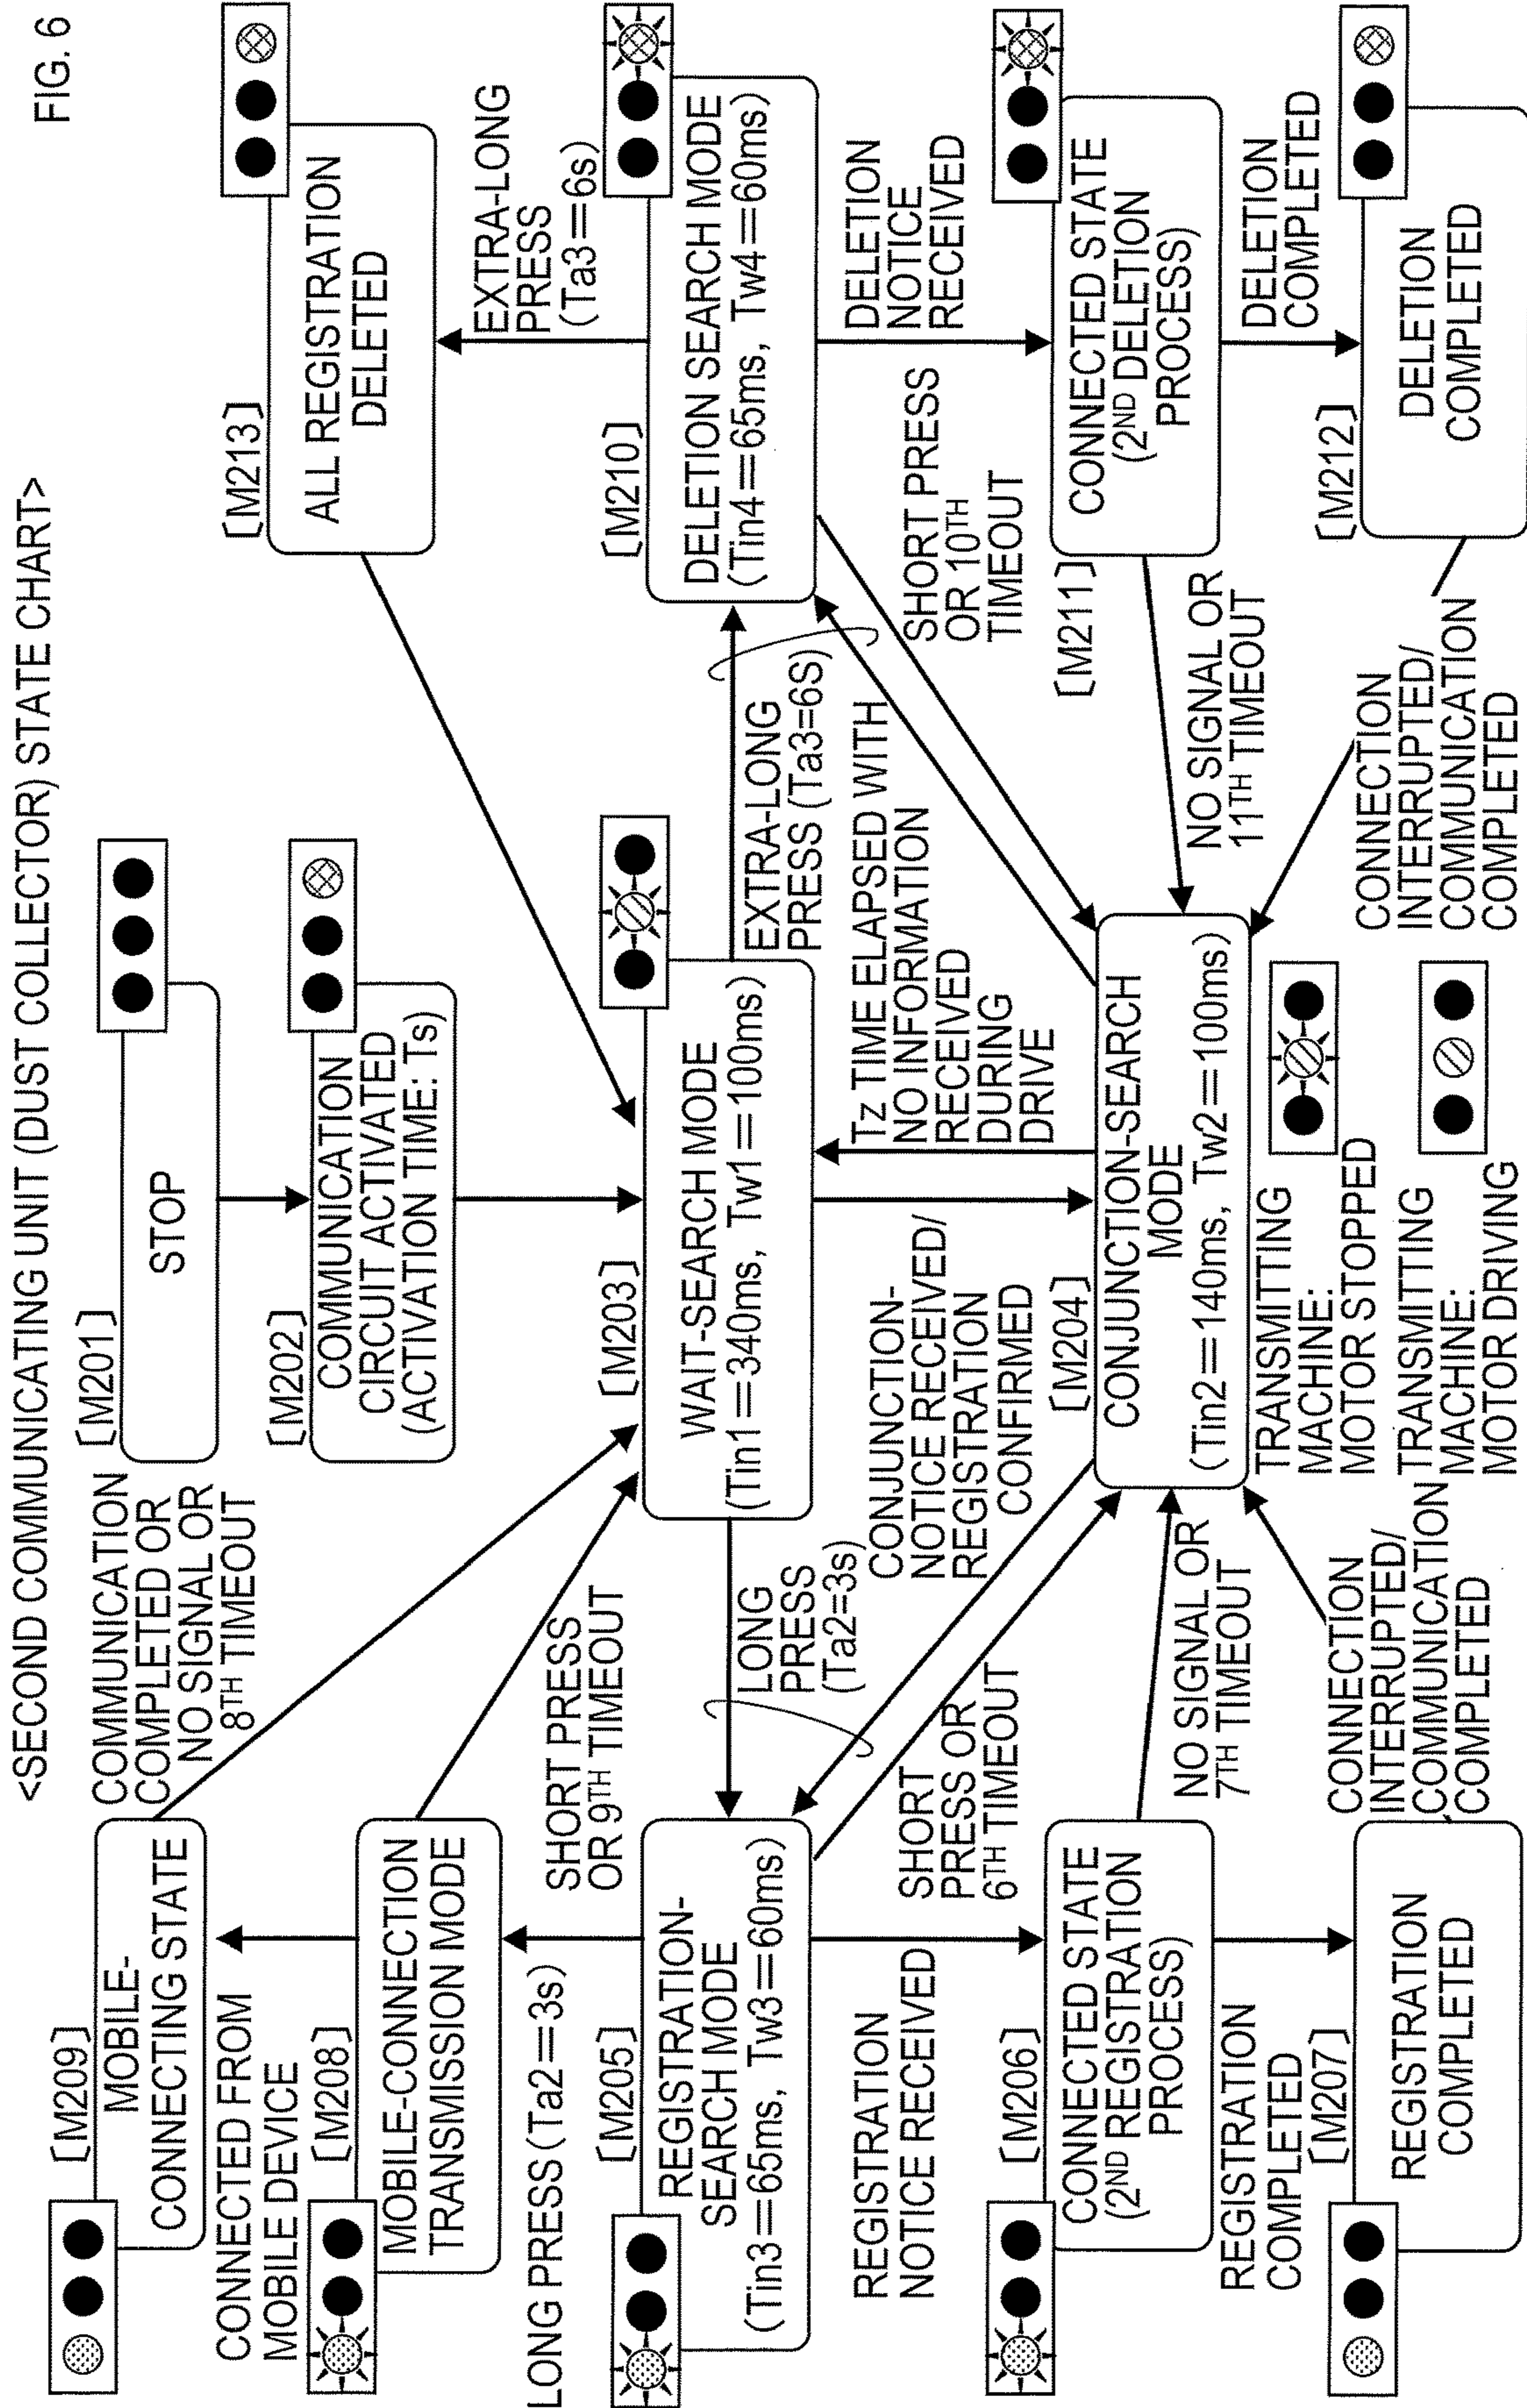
FIG. 6

<SECOND COMMUNICATING UNIT (DUST COLLECTOR) STATE CHART>

【M201】
STOP

【M202】
COMMUNICATION CIRCUIT ACTIVATED (ACTIVATION TIME: Ts)

【M203】
WAIT-SEARCH MODE (Tin1 = 340ms, Tw1 = 100ms)

【M204】
CONJUNCTION-SEARCH MODE (Tin2 = 140ms, Tw2 = 100ms)

【M205】
REGISTRATION-SEARCH MODE (Tin3 = 65ms, Tw3 = 60ms)

【M206】
CONNECTED STATE (2$^{ND}$ REGISTRATION PROCESS)

【M207】
REGISTRATION COMPLETED

【M208】
MOBILE-CONNECTION TRANSMISSION MODE

【M209】
MOBILE-CONNECTING STATE

【M210】
DELETION SEARCH MODE (Tin4 = 65ms, Tw4 = 60ms)

【M211】
CONNECTED STATE (2$^{ND}$ DELETION PROCESS)

【M212】
DELETION COMPLETED

【M213】
ALL REGISTRATION DELETED

COMMUNICATION COMPLETED OR NO SIGNAL OR 8$^{TH}$ TIMEOUT

SHORT PRESS OR 9$^{TH}$ TIMEOUT

LONG PRESS (Ta2=3s)

CONJUNCTION-NOTICE RECEIVED/ REGISTRATION CONFIRMED

SHORT PRESS OR 6$^{TH}$ TIMEOUT

NO SIGNAL OR 7$^{TH}$ TIMEOUT

CONNECTION INTERRUPTED/ COMMUNICATION COMPLETED

CONNECTED FROM MOBILE DEVICE

LONG PRESS (Ta2 = 3s)

REGISTRATION NOTICE RECEIVED

REGISTRATION COMPLETED

EXTRA-LONG PRESS (Ta3=6S)

Tz TIME ELAPSED WITH NO INFORMATION RECEIVED DURING DRIVE

EXTRA-LONG PRESS (Ta3 = 6s)

DELETION NOTICE RECEIVED

SHORT PRESS OR 10$^{TH}$ TIMEOUT

NO SIGNAL OR 11$^{TH}$ TIMEOUT

DELETION COMPLETED

CONNECTION INTERRUPTED/ COMMUNICATION COMPLETED

TRANSMITTING MACHINE: MOTOR STOPPED

TRANSMITTING MACHINE: MOTOR DRIVING